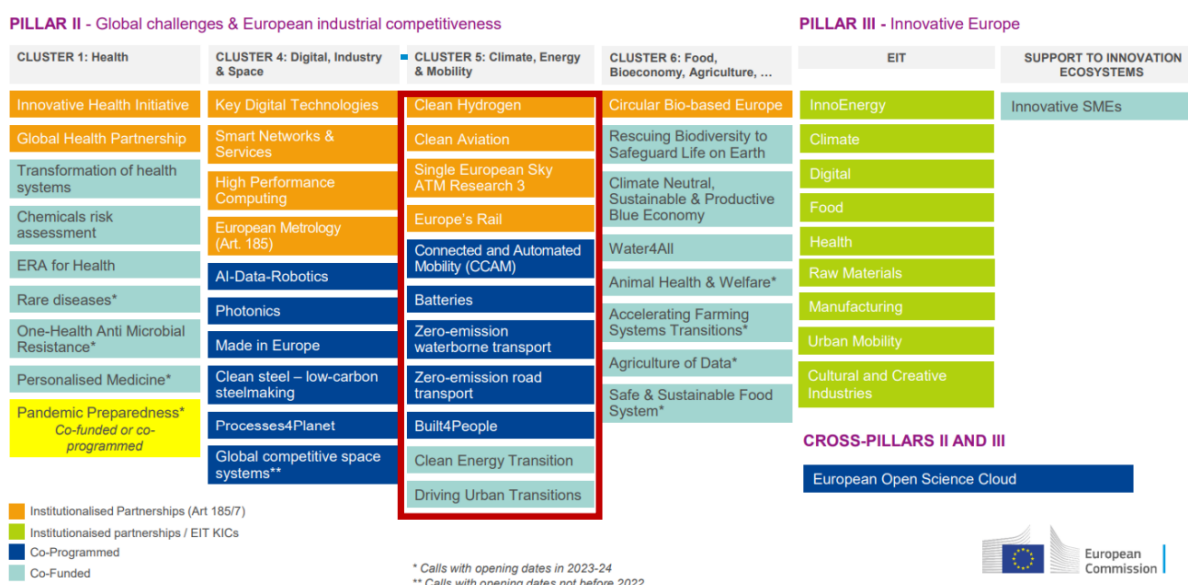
PILLAR II - Global challenges & European industrial competitiveness

PILLAR III - Innovative Europe

CLUSTER 1: Health

Innovative Health Initiative

Global Health Partnership

Transformation of health systems

Chemicals risk assessment

ERA for Health

Rare diseases*

One-Health Anti Microbial Resistance*

Personalised Medicine*

Pandemic Preparedness*
Co-funded or co-programmed

CLUSTER 4: Digital, Industry & Space

Key Digital Technologies

Smart Networks & Services

High Performance Computing

European Metrology (Art. 185)

AI-Data-Robotics

Photonics

Made in Europe

Clean steel – low-carbon steelmaking

Processes4Planet

Global competitive space systems**

CLUSTER 5: Climate, Energy & Mobility

Clean Hydrogen

Clean Aviation

Single European Sky ATM Research 3

Europe's Rail

Connected and Automated Mobility (CCAM)

Batteries

Zero-emission waterborne transport

Zero-emission road transport

Built4People

Clean Energy Transition

Driving Urban Transitions

CLUSTER 6: Food, Bioeconomy, Agriculture, ...

Circular Bio-based Europe

Rescuing Biodiversity to Safeguard Life on Earth

Climate Neutral, Sustainable & Productive Blue Economy

Water4All

Animal Health & Welfare*

Accelerating Farming Systems Transitions*

Agriculture of Data*

Safe & Sustainable Food System*

EIT

InnoEnergy

Climate

Digital

Food

Health

Raw Materials

Manufacturing

Urban Mobility

Cultural and Creative Industries

SUPPORT TO INNOVATION ECOSYSTEMS

Innovative SMEs

CROSS-PILLARS II AND III

European Open Science Cloud

Institutionalised Partnerships (Art 185/7)
Institutionaised partnerships / EIT KICs
Co-Programmed
Co-Funded

* Calls with opening dates in 2023-24
** Calls with opening dates not before 2022

European Commission